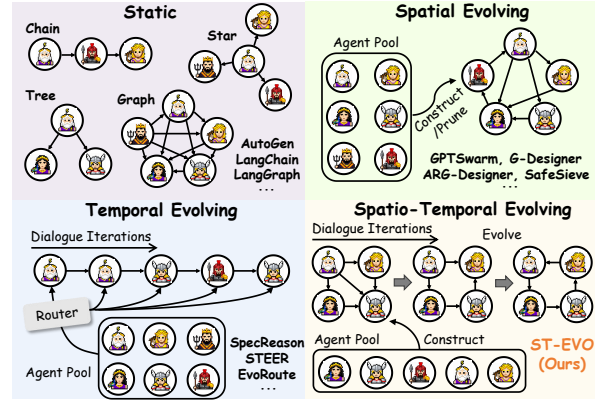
Static

Chain

Star

Tree

Graph

AutoGen
LangChain
LangGraph
...

Spatial Evolving

Agent Pool

Construct /Prune

GPTSwarm, G-Designer
ARG-Designer, SafeSieve
...

Temporal Evolving

Dialogue Iterations

Router

Agent Pool

SpecReason
STEER
EvoRoute
...

Spatio-Temporal Evolving

Dialogue Iterations

Evolve

Agent Pool

Construct

ST-EVO
(Ours)